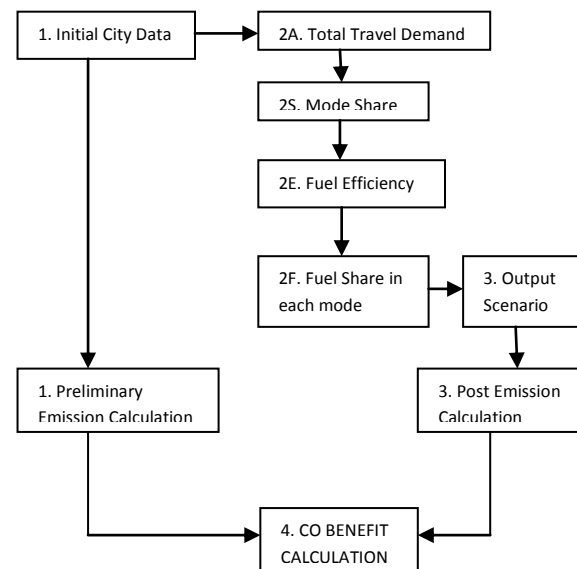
1. Initial City Data

2A. Total Travel Demand

2S. Mode Share

2E. Fuel Efficiency

2F. Fuel Share in each mode

3. Output Scenario

1. Preliminary Emission Calculation

3. Post Emission Calculation

4. CO BENEFIT CALCULATION